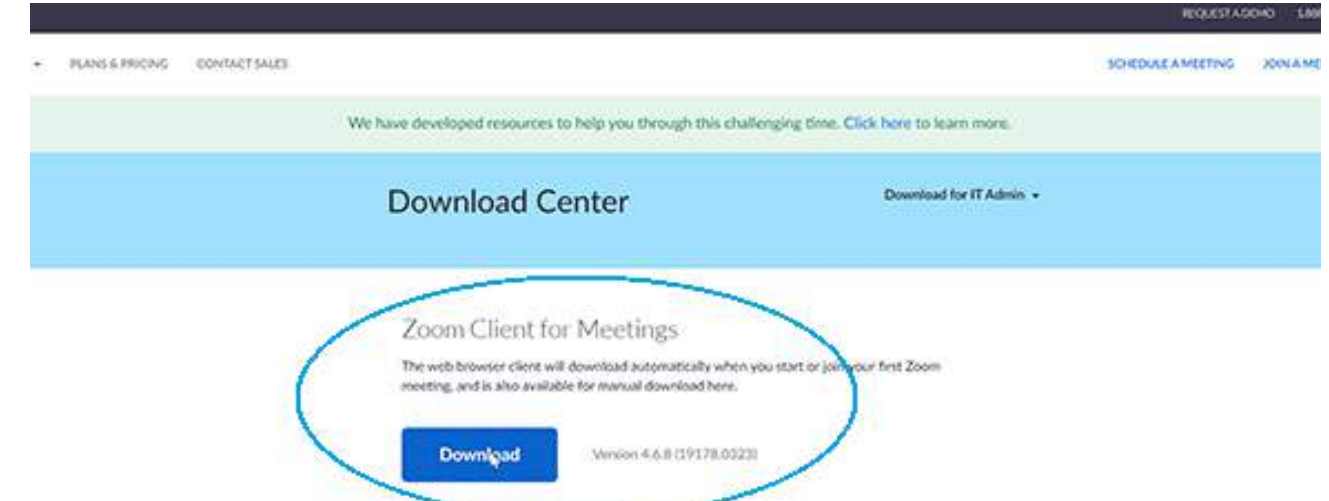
REQUEST A DEMO 1.88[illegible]

PLANS & PRICING CONTACT SALES

SCHEDULE A MEETING JOIN A ME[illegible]

We have developed resources to help you through this challenging time. Click here to learn more.

Download Center

Download for IT Admin

Zoom Client for Meetings

The web browser client will download automatically when you start or join your first Zoom meeting, and is also available for manual download here.

Download

Version 4.6.8 (19178.0323)